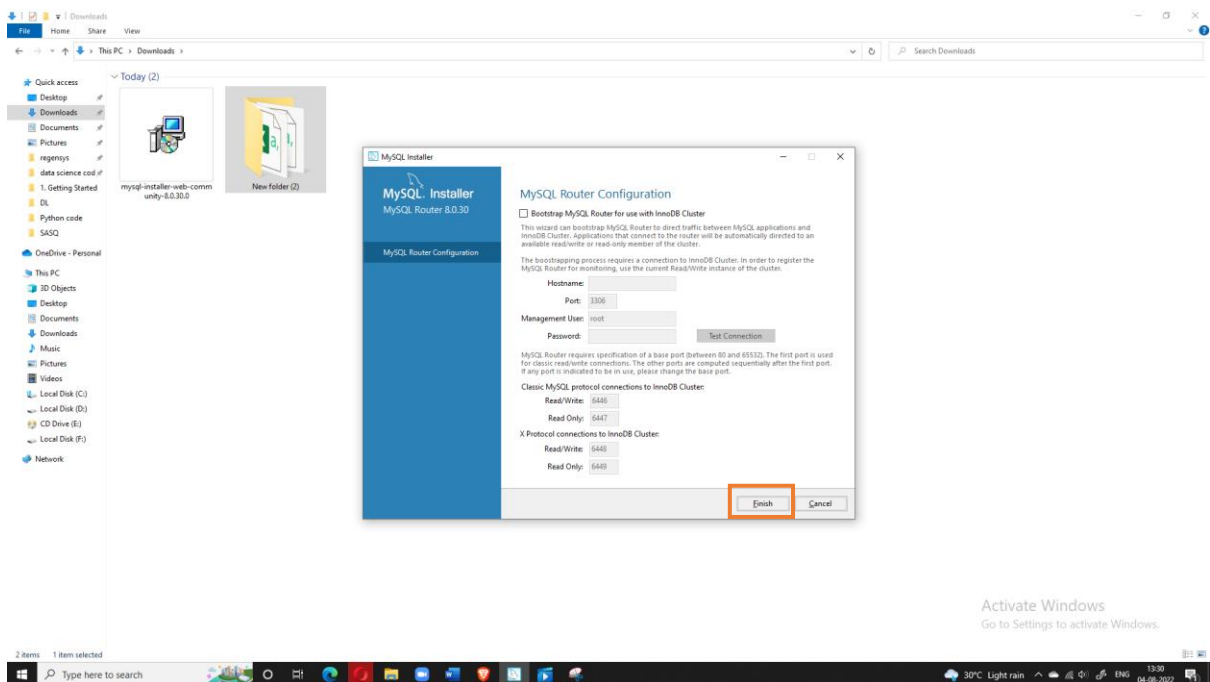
Downloads
File Home Share View
This PC > Downloads >
Search Downloads

Quick access
Desktop
Downloads
Documents
Pictures
regensys
data science cod
1. Getting Started
DL
Python code
SASQ
OneDrive - Personal
This PC
3D Objects
Desktop
Documents
Downloads
Music
Pictures
Videos
Local Disk (C:)
Local Disk (D:)
CD Drive (E:)
Local Disk (F:)
Network

Today (2)
mysql-installer-web-community-8.0.30.0
New folder (2)

MySQL Installer
MySQL. Installer
MySQL Router 8.0.30
MySQL Router Configuration

MySQL Router Configuration
Bootstrap MySQL Router for use with InnoDB Cluster
This wizard can bootstrap MySQL Router to direct traffic between MySQL applications and InnoDB Cluster. Applications that connect to the router will be automatically directed to an available read/write or read-only member of the cluster.
The bootstrapping process requires a connection to InnoDB Cluster. In order to register the MySQL Router for monitoring, use the current Read/Write instance of the cluster.
Hostname:
Port: 3306
Management User: root
Password:
Test Connection
MySQL Router requires specification of a base port (between 80 and 65532). The first port is used for classic read/write connections. The other ports are computed sequentially after the first port. If any port is indicated to be in use, please change the base port.
Classic MySQL protocol connections to InnoDB Cluster:
Read/Write: 6446
Read Only: 6447
X Protocol connections to InnoDB Cluster:
Read/Write: 6448
Read Only: 6449
Finish
Cancel

Activate Windows
Go to Settings to activate Windows.

2 items 1 item selected
Type here to search
30°C Light rain ENG 13:30 04-08-2022